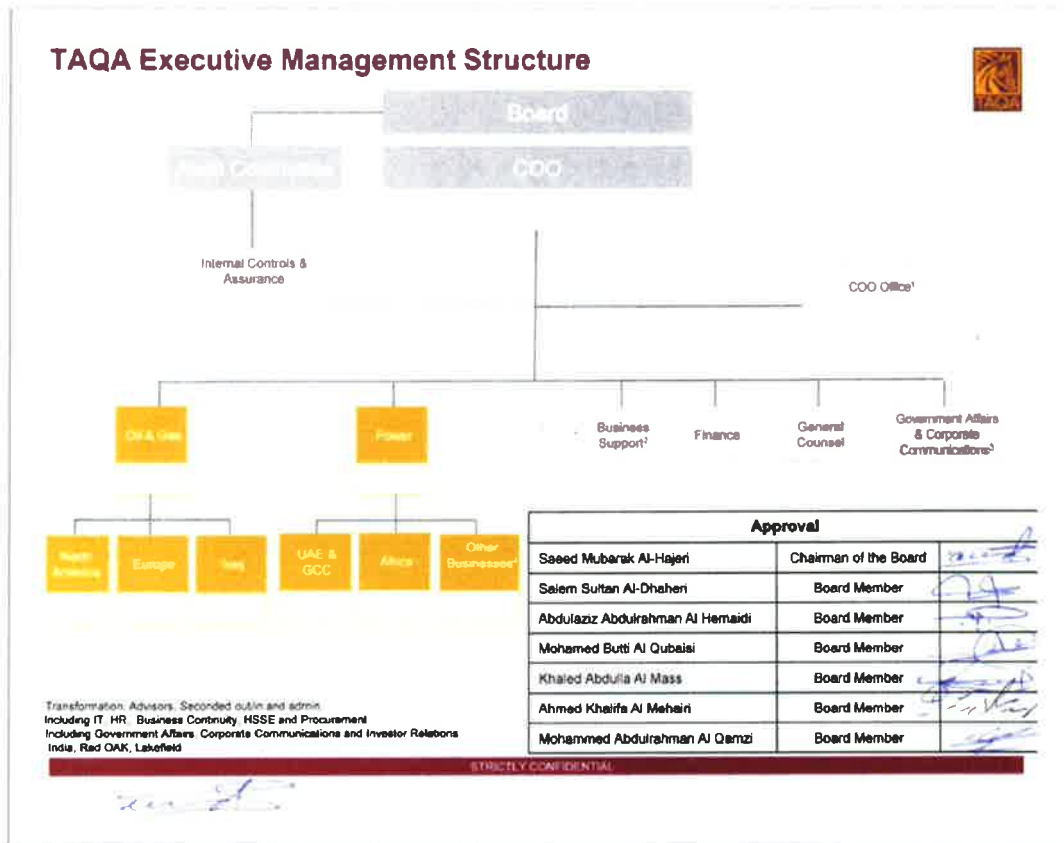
TAQA Executive Management Structure

TAQA

Board

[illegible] Committee

COO

Internal Controls & Assurance

COO Office¹

Oil & Gas

Power

Business Support²

Finance

General Counsel

Government Affairs & Corporate Communications³

North America

Europe

Iraq

UAE & GCC

Africa

Other Businesses⁴

| Approval | | |
|---|---|---|
| Saeed Mubarak Al-Hajeri | Chairman of the Board | |
| Salem Sultan Al-Dhaheri | Board Member | |
| Abdulaziz Abdulrahman Al Hemaidi | Board Member | |
| Mohamed Butti Al Qubaisi | Board Member | |
| Khaled Abdulla Al Mass | Board Member | |
| Ahmed Khalifa Al Mehairi | Board Member | |
| Mohammed Abdulrahman Al Qamzi | Board Member | |

Transformation, Advisors, Seconded out/in and admin
Including IT, HR, Business Continuity, HSSE and Procurement
Including Government Affairs, Corporate Communications and Investor Relations
India, Red OAK, Lakefield

STRICTLY CONFIDENTIAL